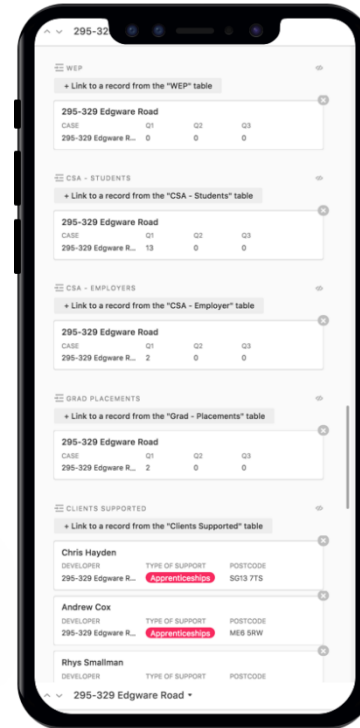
295-32

WEP

+ Link to a record from the "WEP" table

295-329 Edgware Road

| CASE | Q1 | Q2 | Q3 |
|---|---|---|---|
| 295-329 Edgware R... | 0 | 0 | 0 |

CSA - STUDENTS

+ Link to a record from the "CSA - Students" table

295-329 Edgware Road

| CASE | Q1 | Q2 | Q3 |
|---|---|---|---|
| 295-329 Edgware R... | 13 | 0 | 0 |

CSA - EMPLOYERS

+ Link to a record from the "CSA - Employer" table

295-329 Edgware Road

| CASE | Q1 | Q2 | Q3 |
|---|---|---|---|
| 295-329 Edgware R... | 2 | 0 | 0 |

GRAD PLACEMENTS

+ Link to a record from the "Grad - Placements" table

295-329 Edgware Road

| CASE | Q1 | Q2 | Q3 |
|---|---|---|---|
| 295-329 Edgware R... | 2 | 0 | 0 |

CLIENTS SUPPORTED

+ Link to a record from the "Clients Supported" table

Chris Hayden

| DEVELOPER | TYPE OF SUPPORT | POSTCODE |
|---|---|---|
| 295-329 Edgware R... | Apprenticeships | SG13 7TS |

Andrew Cox

| DEVELOPER | TYPE OF SUPPORT | POSTCODE |
|---|---|---|
| 295-329 Edgware R... | Apprenticeships | ME6 5RW |

Rhys Smallman

| DEVELOPER | TYPE OF SUPPORT | POSTCODE |
|---|---|---|

295-329 Edgware Road